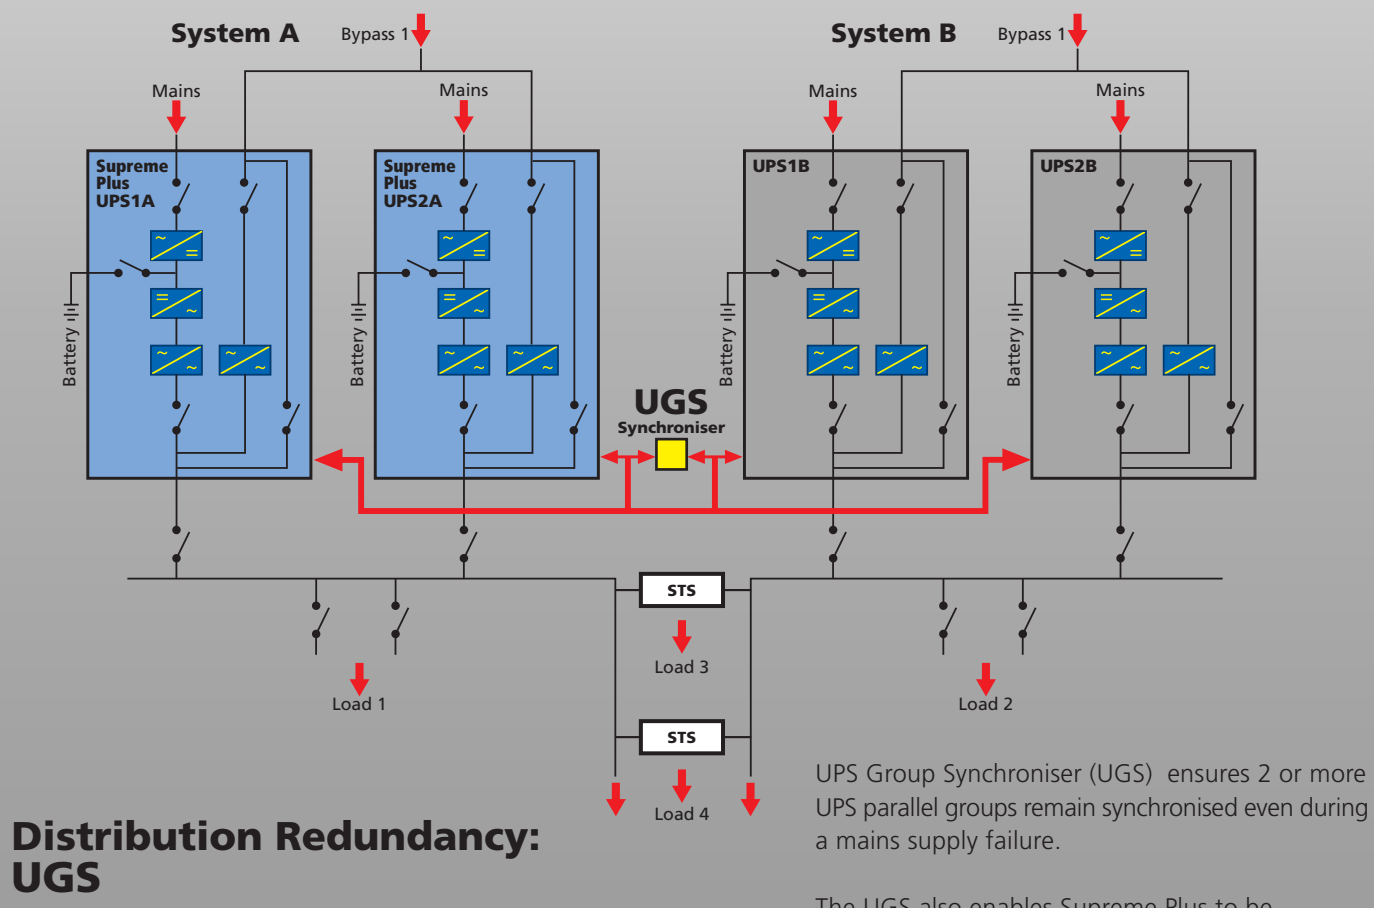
System A

Bypass 1

Mains

Mains

Supreme Plus UPS1A

Battery

Supreme Plus UPS2A

Battery

System B

Bypass 1

Mains

Mains

UPS1B

Battery

UPS2B

Battery

UGS

Synchroniser

STS

Load 3

STS

Load 4

Load 1

Load 2

Distribution Redundancy: UGS

UPS Group Synchroniser (UGS) ensures 2 or more UPS parallel groups remain synchronised even during a mains supply failure.

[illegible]